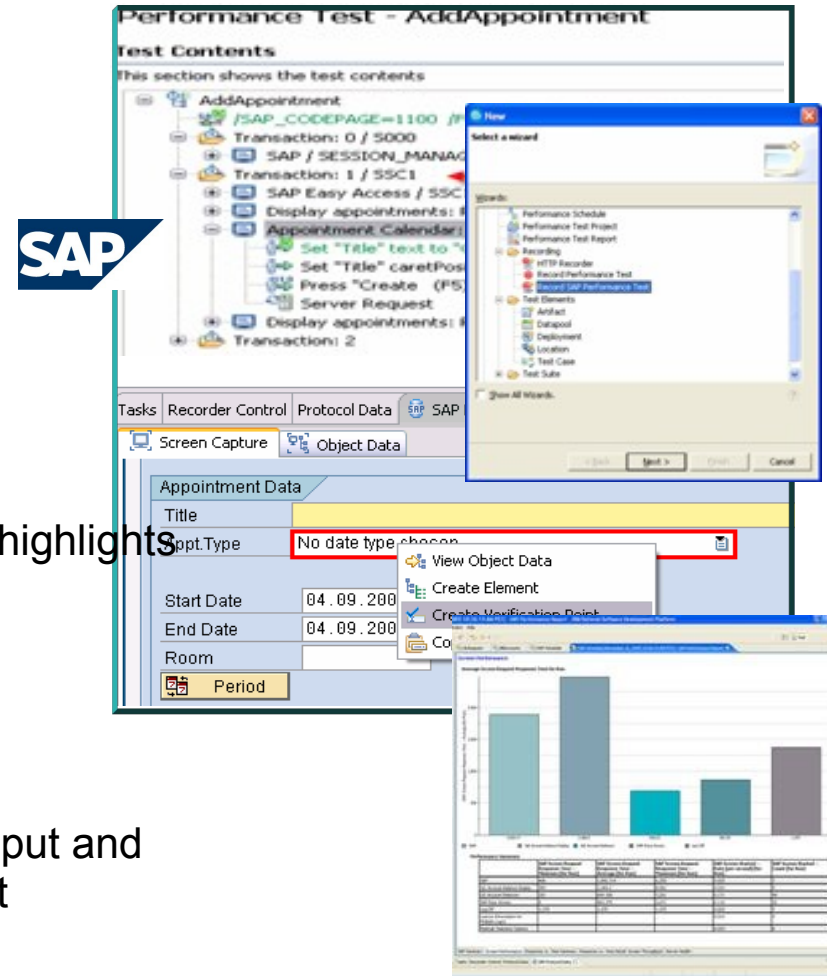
Performance Test - AddAppointment

Test Contents

This section shows the test contents

AddAppointment
/SAP_CODEPAGE=1100 /F
Transaction: 0 / 5000
SAP / SESSION_MANAG
Transaction: 1 / SSC1
SAP Easy Access / SSC
Display appointments: F
Appointment Calendar:
Set "Title" text to "
Set "Title" caretPos
Press "Create (F5
Server Request
Display appointments: F
Transaction: 2

New

Select a wizard

Wizards:

Performance Schedule
Performance Test Project
Performance Test Report
Recording
HTTP Recorder
Record Performance Test
Record SAP Performance Test
Test Elements
Artifact
Datapool
Deployment
Location
Test Case
Test Suite

Show All Wizards.

< Back
Next >
Finish
Cancel

SAP

Tasks | Recorder Control | Protocol Data | SAP

Screen Capture | Object Data

Appointment Data
Title
Appt.Type
No date type chosen
View Object Data
Create Element
Create Verification Point
Co
Start Date 04.09.200
End Date 04.09.200
Room
Period

highlights

put and
t

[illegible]